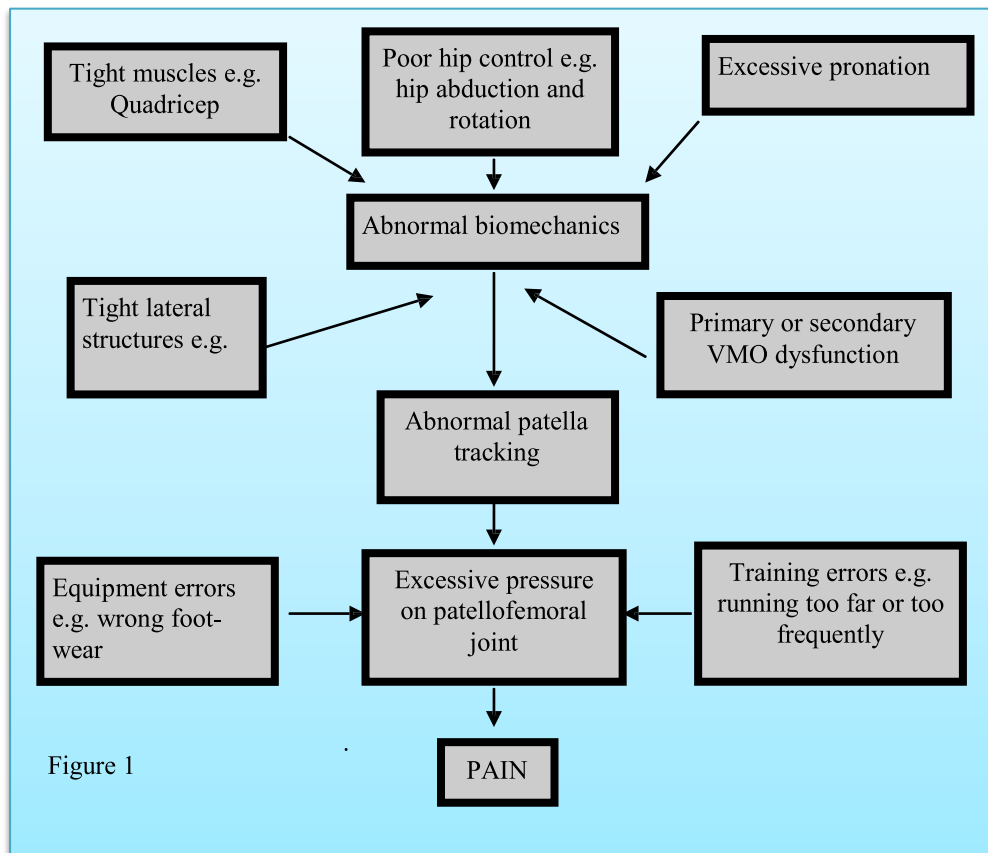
Tight muscles e.g. Quadricep

Poor hip control e.g. hip abduction and rotation

Excessive pronation

Abnormal biomechanics

Tight lateral structures e.g.

Primary or secondary VMO dysfunction

Abnormal patella tracking

Equipment errors e.g. wrong footwear

Excessive pressure on patellofemoral joint

Training errors e.g. running too far or too frequently

PAIN

Figure 1